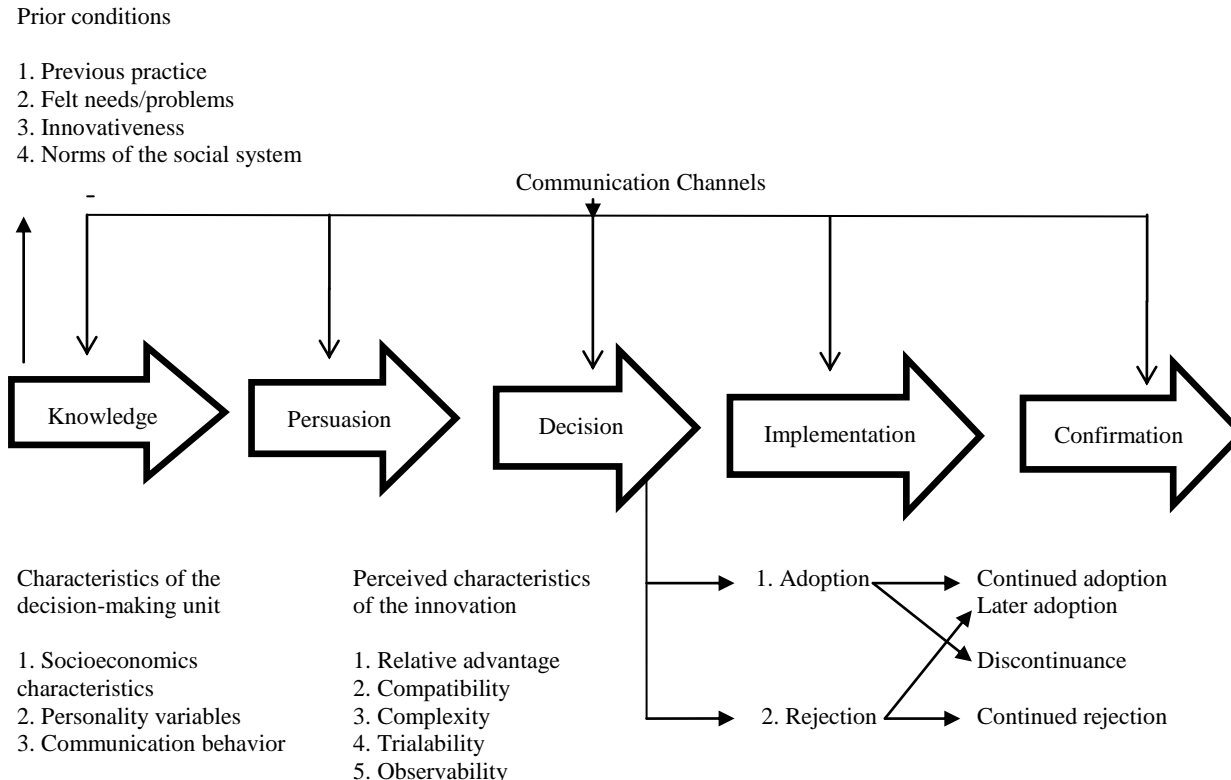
Prior conditions

1. Previous practice
2. Felt needs/problems
3. Innovativeness
4. Norms of the social system

Communication Channels

-

Knowledge

Persuasion

Decision

Implementation

Confirmation

Characteristics of the decision-making unit

1. Socioeconomics characteristics
2. Personality variables
3. Communication behavior

Perceived characteristics of the innovation

1. Relative advantage
2. Compatibility
3. Complexity
4. Trialability
5. Observability

1. Adoption

2. Rejection

Continued adoption

Later adoption

Discontinuance

Continued rejection